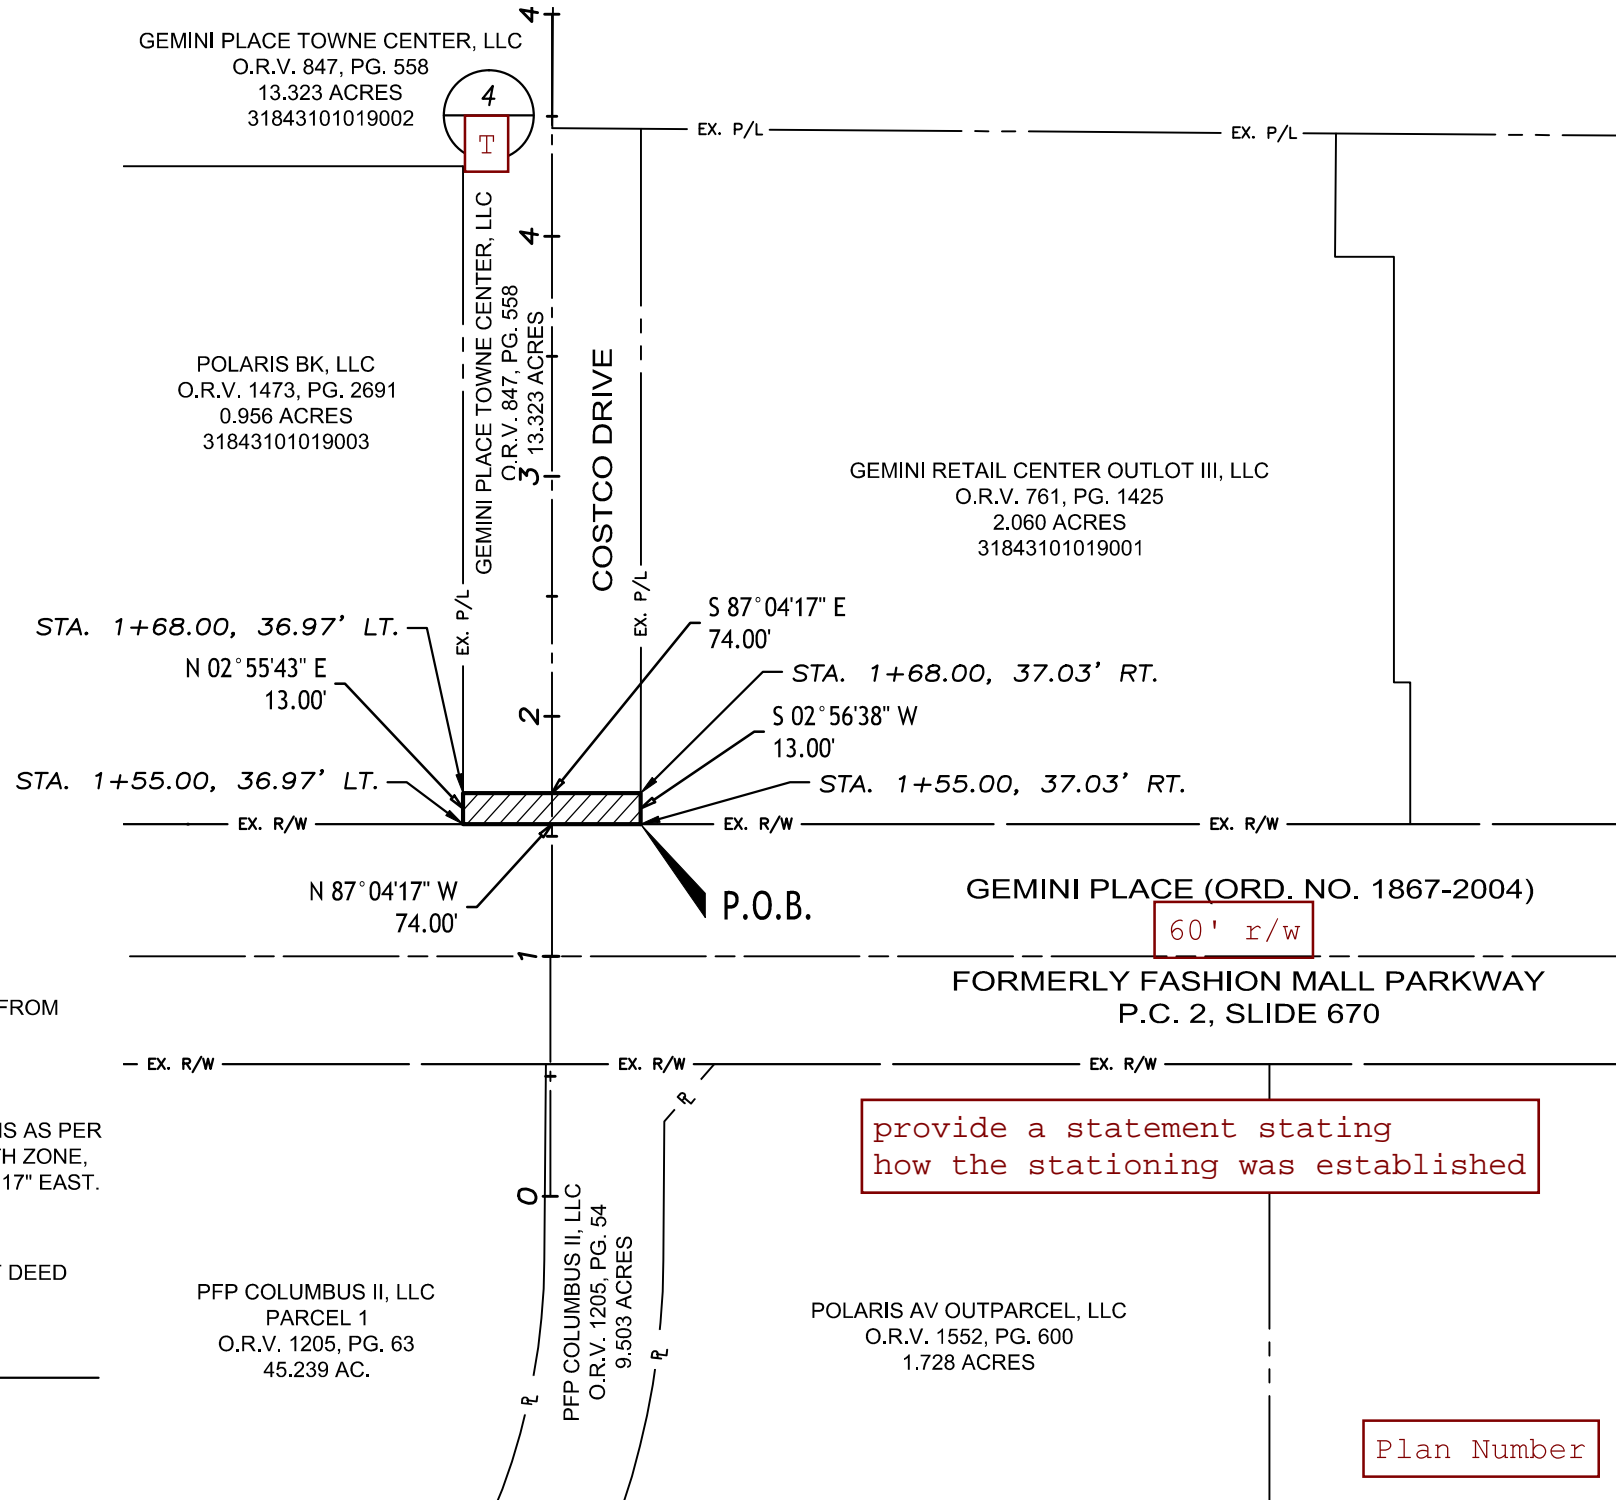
GEMINI PLACE TOWNE CENTER, LLC
O.R.V. 847, PG. 558
13.323 ACRES
31843101019002

4

T

4

EX. P/L

EX. P/L

POLARIS BK, LLC
O.R.V. 1473, PG. 2691
0.956 ACRES
31843101019003

GEMINI PLACE TOWNE CENTER, LLC
O.R.V. 847, PG. 558
13.323 ACRES

3

COSTCO DRIVE

GEMINI RETAIL CENTER OUTLOT III, LLC
O.R.V. 761, PG. 1425
2.060 ACRES
31843101019001

EX. P/L

EX. P/L

STA. 1+68.00, 36.97' LT.

N 02°55'43" E
13.00'

S 87°04'17" E
74.00'

STA. 1+68.00, 37.03' RT.

2

S 02°56'38" W
13.00'

STA. 1+55.00, 36.97' LT.

STA. 1+55.00, 37.03' RT.

EX. R/W

EX. R/W

EX. R/W

N 87°04'17" W
74.00'

P.O.B.

GEMINI PLACE (ORD. NO. 1867-2004)

60' r/w

1

FORMERLY FASHION MALL PARKWAY
P.C. 2, SLIDE 670

FROM

EX. R/W

EX. R/W

EX. R/W

IS AS PER
H ZONE,
17" EAST.

provide a statement stating how the stationing was established

0

DEED

PFP COLUMBUS II, LLC
PARCEL 1
O.R.V. 1205, PG. 63
45.239 AC.

PFP COLUMBUS II, LLC
O.R.V. 1205, PG. 54
9.503 ACRES

POLARIS AV OUTPARCEL, LLC
O.R.V. 1552, PG. 600
1.728 ACRES

Plan Number